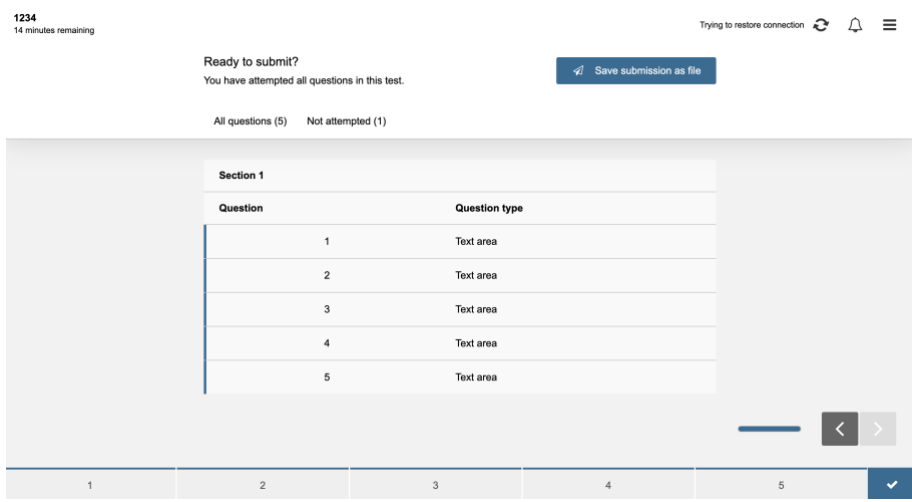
1234
14 minutes remaining

Trying to restore connection

Ready to submit?
You have attempted all questions in this test.

Save submission as file

All questions (5) Not attempted (1)

Section 1

| Question | Question type |
|---|---|
| 1 | Text area |
| 2 | Text area |
| 3 | Text area |
| 4 | Text area |
| 5 | Text area |

1 2 3 4 5